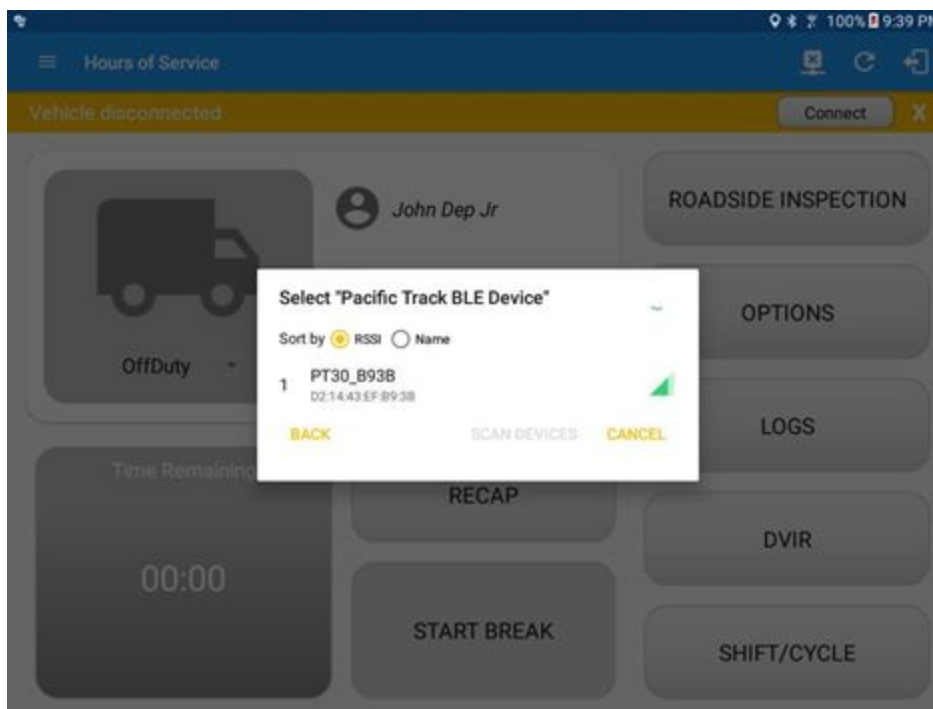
100% 9:39 PM

Hours of Service

Vehicle disconnected

Connect

X

John Dep Jr

ROADSIDE INSPECTION

Select "Pacific Track BLE Device"

Sort by RSSI Name

1 PT30_B93B
D2:14:43:EF:B9:3B

BACK

SCAN DEVICES

CANCEL

OPTIONS

OffDuty

LOGS

Time Remaining

RECAP

DVIR

00:00

START BREAK

SHIFT/CYCLE